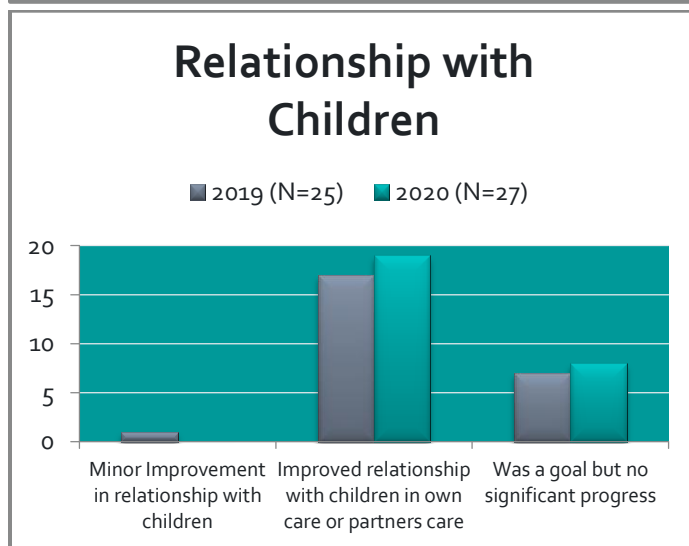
Relationship with Children

2019 (N=25) 2020 (N=27)

20
15
10
5
0

Minor Improvement in relationship with children

Improved relationship with children in own care or partners care

Was a goal but no significant progress